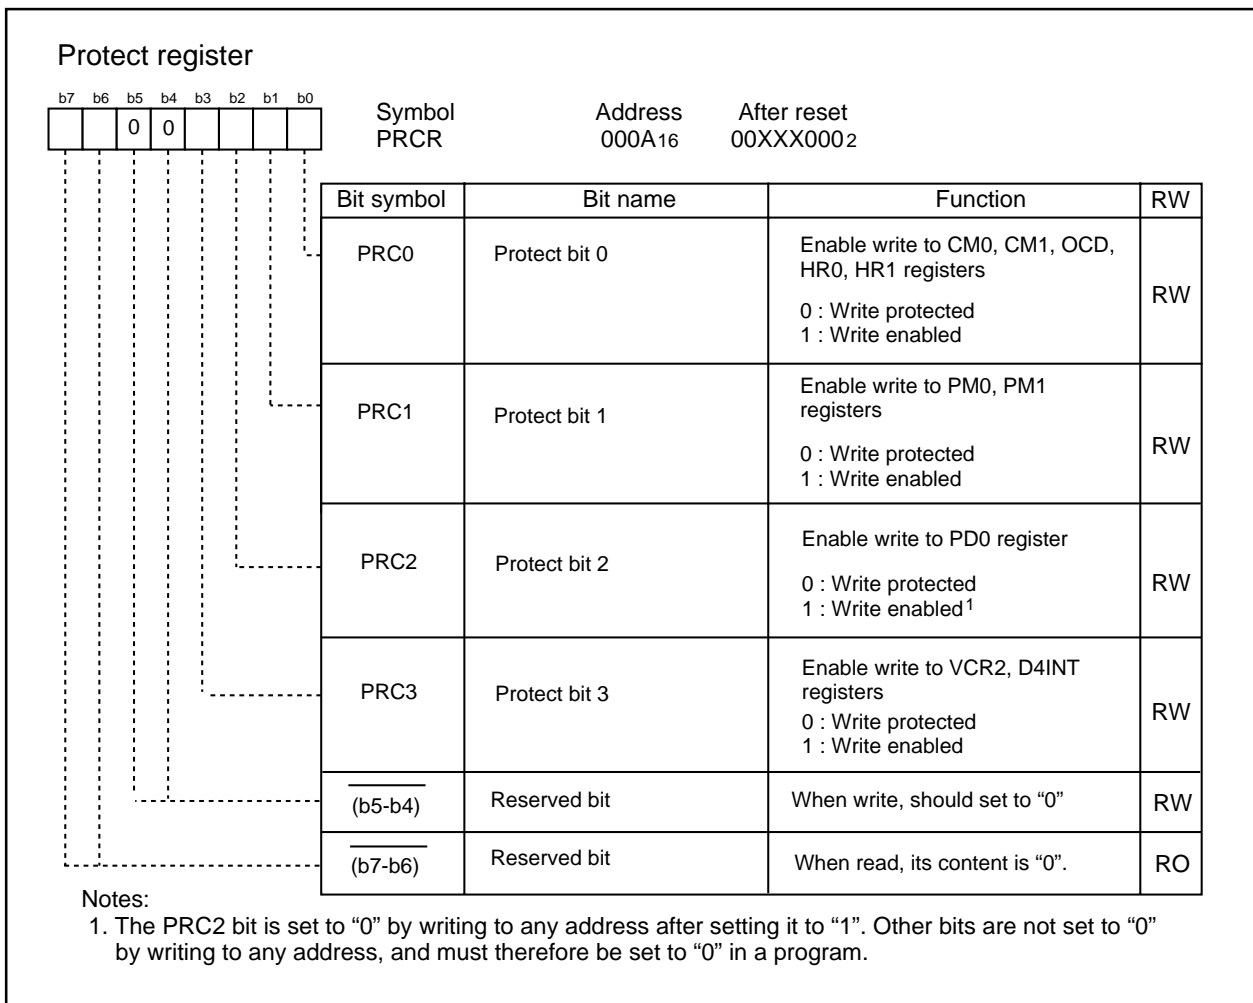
Protect register

b7 b6 b5 b4 b3 b2 b1 b0

0 0

Symbol
PRCR

Address
$000A_{16}$

After reset
$00XXX000_2$

| Bit symbol | Bit name | Function | RW |
|---|---|---|---|
| PRC0 | Protect bit 0 | Enable write to CM0, CM1, OCD, HR0, HR1 registers<br>0 : Write protected<br>1 : Write enabled | RW |
| PRC1 | Protect bit 1 | Enable write to PM0, PM1 registers<br>0 : Write protected<br>1 : Write enabled | RW |
| PRC2 | Protect bit 2 | Enable write to PD0 register<br>0 : Write protected<br>1 : Write enabled$^1$ | RW |
| PRC3 | Protect bit 3 | Enable write to VCR2, D4INT registers<br>0 : Write protected<br>1 : Write enabled | RW |
| $\overline{\phantom{x}}$ (b5-b4) | Reserved bit | When write, should set to “0” | RW |
| $\overline{\phantom{x}}$ (b7-b6) | Reserved bit | When read, its content is “0”. | RO |

Notes:
1. The PRC2 bit is set to “0” by writing to any address after setting it to “1”. Other bits are not set to “0” by writing to any address, and must therefore be set to “0” in a program.